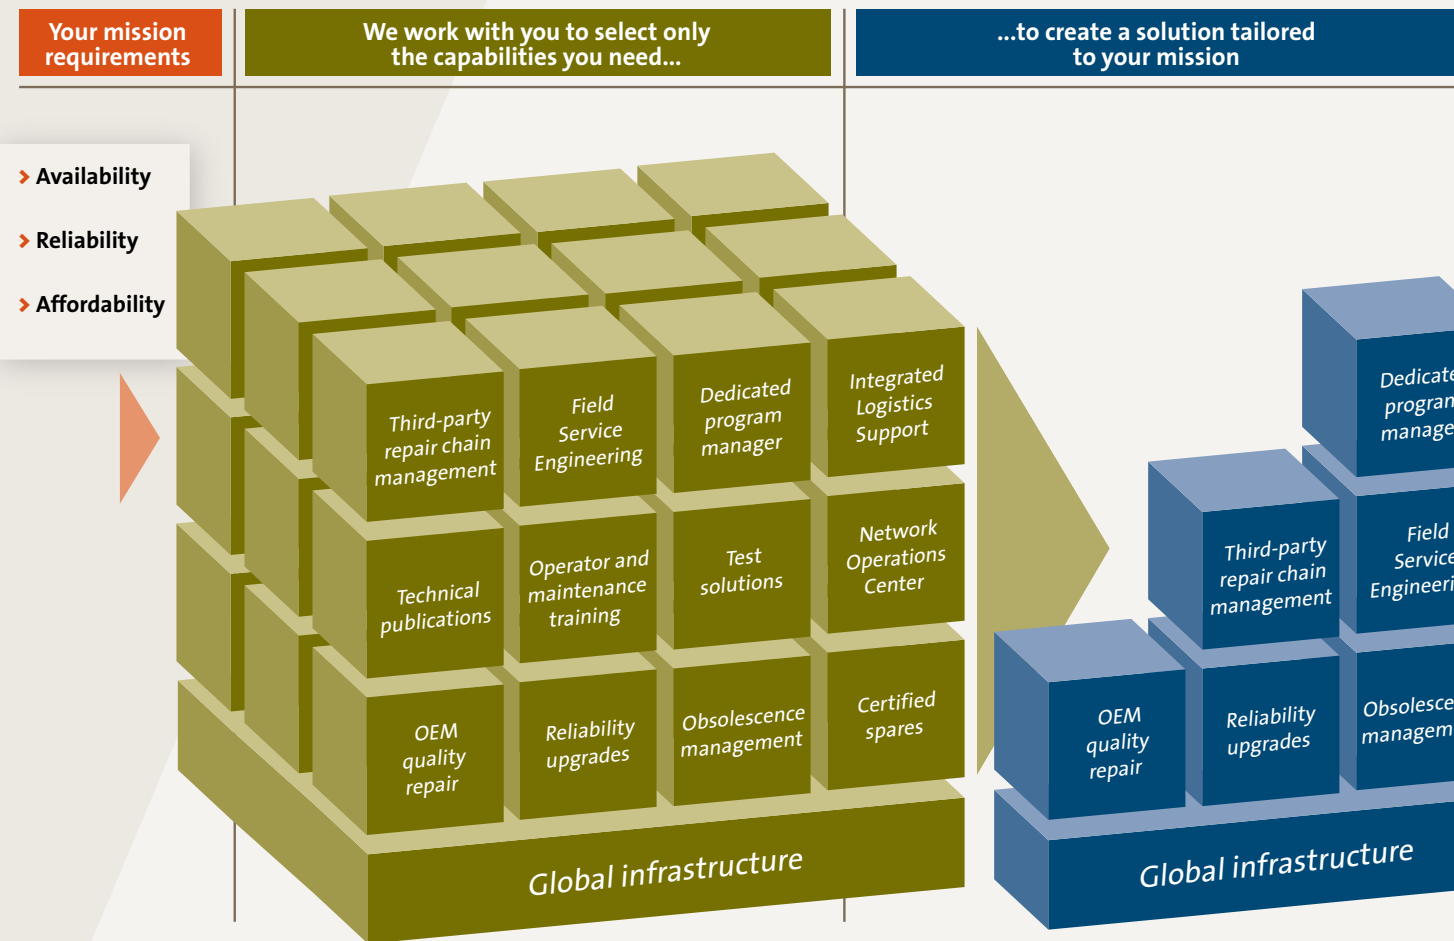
Your mission requirements

We work with you to select only the capabilities you need...

...to create a solution tailored to your mission

› Availability

› Reliability

› Affordability

Third-party repair chain management

Field Service Engineering

Dedicated program manager

Integrated Logistics Support

Technical publications

Operator and maintenance training

Test solutions

Network Operations Center

OEM quality repair

Reliability upgrades

Obsolescence management

Certified spares

Global infrastructure

Dedicate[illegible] progra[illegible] manage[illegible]

Third-party repair chain management

Field Service Engineeri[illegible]

OEM quality repair

Reliability upgrades

Obsolesce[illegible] managem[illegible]

Global infrastructure